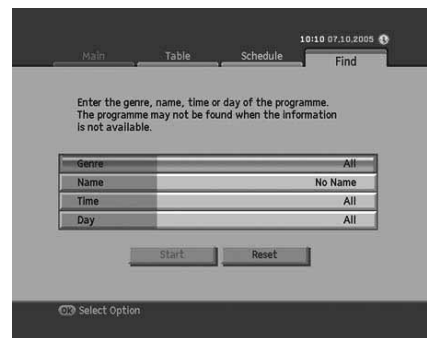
10:10 07.10.2005

Main Table Schedule Find

Enter the genre, name, time or day of the programme. The programme may not be found when the information is not available.

| | |
|---|---|
| Genre | All |
| Name | No Name |
| Time | All |
| Day | All |

Start Reset

OK Select Option